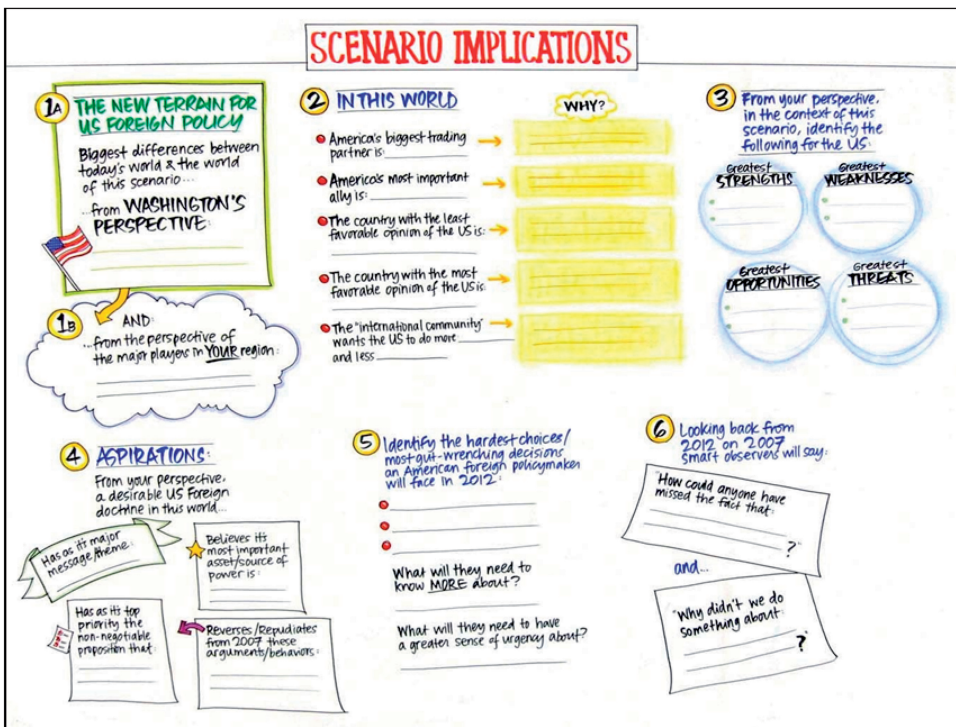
SCENARIO IMPLICATIONS

1A THE NEW TERRAIN FOR US FOREIGN POLICY

Biggest differences between today's world & the world of this scenario...

...from WASHINGTON'S PERSPECTIVE:

1B AND: ...from the perspective of the major players in YOUR region:

2 IN THIS WORLD

WHY?

America's biggest trading partner is:

America's most important ally is:

The country with the least favorable opinion of the US is:

The country with the most favorable opinion of the US is:

The "international community" wants the US to do more and less

3 From your perspective, in the context of this scenario, identify the following for the US:

Greatest STRENGTHS

Greatest WEAKNESSES

Greatest OPPORTUNITIES

Greatest THREATS

4 ASPIRATIONS:

From your perspective, a desirable US Foreign doctrine in this world...

Has as its major message/theme:

Believes its most important asset/source of power is:

Has as its top priority the non-negotiable proposition that:

Reverses/Repudiates from 2007 these arguments/behaviors:

5 Identify the hardest choices/most gut-wrenching decisions an American foreign policymaker will face in 2012:

What will they need to know MORE about?

What will they need to have a greater sense of urgency about?

6 Looking back from 2012 on 2007 smart observers will say:

"How could anyone have missed the fact that:

?"

and...

"Why didn't we do something about:

?"